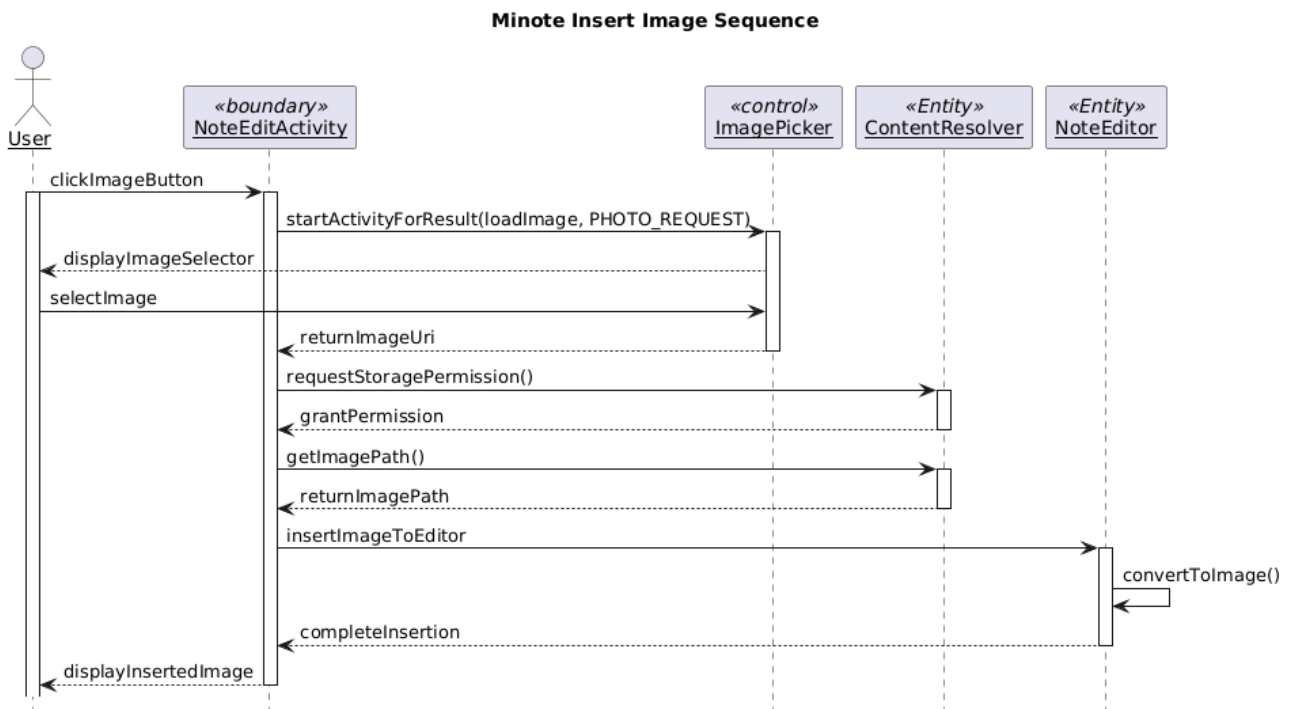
Minote Insert Image Sequence

User

«boundary»
NoteEditActivity

«control»
ImagePicker

«Entity»
ContentResolver

«Entity»
NoteEditor

clickImageButton

startActivityForResult(loadImage, PHOTO_REQUEST)

displayImageSelector

selectImage

returnImageUri

requestStoragePermission()

grantPermission

getImagePath()

returnImagePath

insertImageToEditor

convertToImage()

completeInsertion

displayInsertedImage